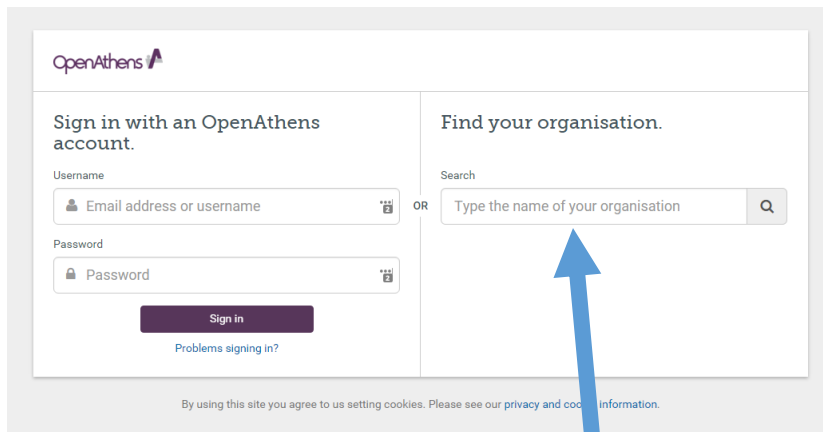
OpenAthens

Sign in with an OpenAthens account.

Username

Email address or username

Password

Password

Sign in

Problems signing in?

OR

Find your organisation.

Search

Type the name of your organisation

By using this site you agree to us setting cookies. Please see our privacy and coo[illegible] information.